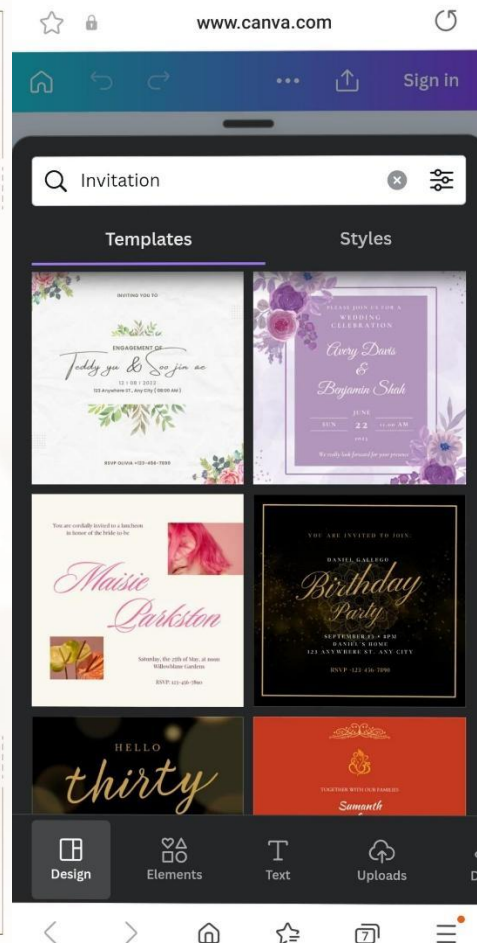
www.canva.com

Sign in

Invitation

Templates

Styles

INVITING YOU TO

ENGAGEMENT OF

Teddy yu & Soo jin ae

12 | 08 | 2022

123 Anywhere ST., Any City | 08:00 AM

RSVP OLIVIA +123-456-7890

PLEASE JOIN US FOR A WEDDING CELEBRATION

Avery Davis & Benjamin Shah

JUNE

SUN 22 11:00 AM

2022

We really look forward for your presence

You are cordially invited to a luncheon in honor of the bride to be

Maisie Parkston

Saturday, the 25th of May, at noon Willowblane Gardens

RSVP: 123-456-7890

YOU ARE INVITED TO JOIN

DANIEL GALLEGO

Birthday Party

SEPTEMBER 23 • 8PM

DANIEL'S HOME

123 ANYWHERE ST., ANY CITY

RSVP +123-456-7890

HELLO

thirty

TOGETHER WITH OUR FAMILIES

Sumanth

Design

Elements

Text

Uploads

D

7